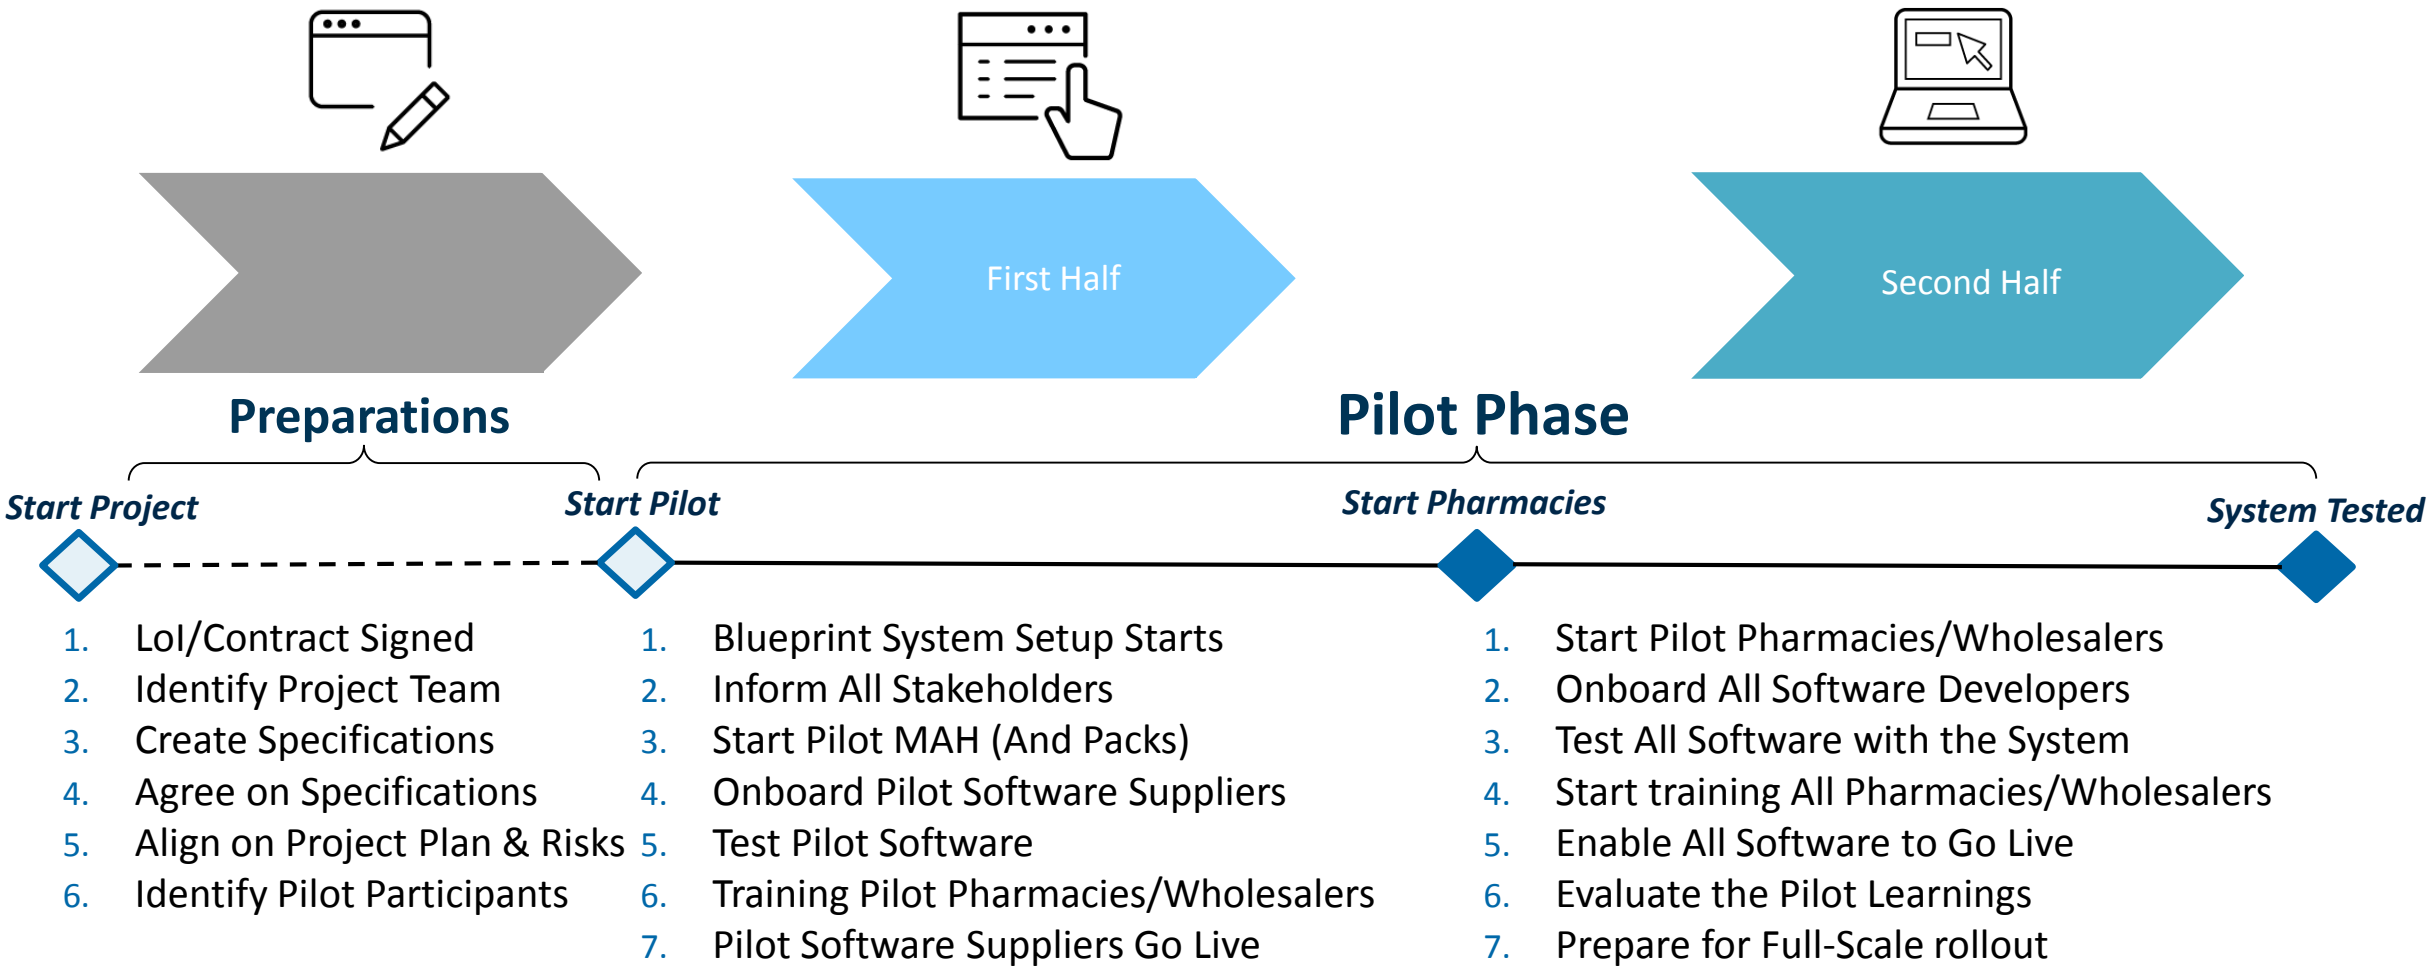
First Half

Second Half

Preparations

Pilot Phase

Start Project

Start Pilot

Start Pharmacies

System Tested

1. LoI/Contract Signed
2. Identify Project Team
3. Create Specifications
4. Agree on Specifications
5. Align on Project Plan & Risks
6. Identify Pilot Participants

1. Blueprint System Setup Starts
2. Inform All Stakeholders
3. Start Pilot MAH (And Packs)
4. Onboard Pilot Software Suppliers
5. Test Pilot Software
6. Training Pilot Pharmacies/Wholesalers
7. Pilot Software Suppliers Go Live

1. Start Pilot Pharmacies/Wholesalers
2. Onboard All Software Developers
3. Test All Software with the System
4. Start training All Pharmacies/Wholesalers
5. Enable All Software to Go Live
6. Evaluate the Pilot Learnings
7. Prepare for Full-Scale rollout